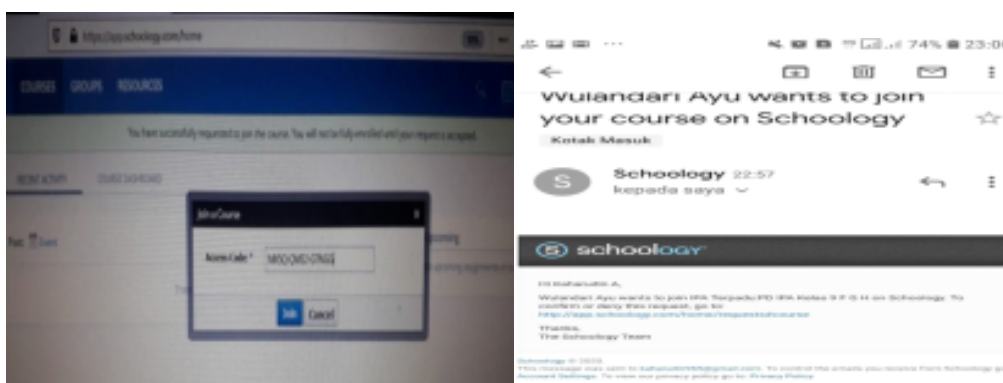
https://app.schoology.com/home

COURSES GROUPS RESOURCES

You have successfully requested to join the course. You will not be fully enrolled until your request is accepted.

RECENT ACTIVITY COURSE DASHBOARD

Post: Event

Join a Course

Access Code * M9DQ-DWD-GTNGG

Join Cancel

Upcoming

74% 23:00

Wulandari Ayu wants to join your course on Schoology

Kotak Masuk

Schoology 22:57
kepada saya

schoology

Hi Bahanudin A,

Wulandari Ayu wants to join IPA Terpadu PD IPA Kelas 9 F G H on Schoology. To confirm or deny this request, go to:
https://app.schoology.com/home/requests/course

Thanks,
The Schoology Team

Schoology © 2020
This message was sent to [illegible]@gmail.com. To control the emails you receive from Schoology go to Account Settings. To view our privacy policy go to: Privacy Policy